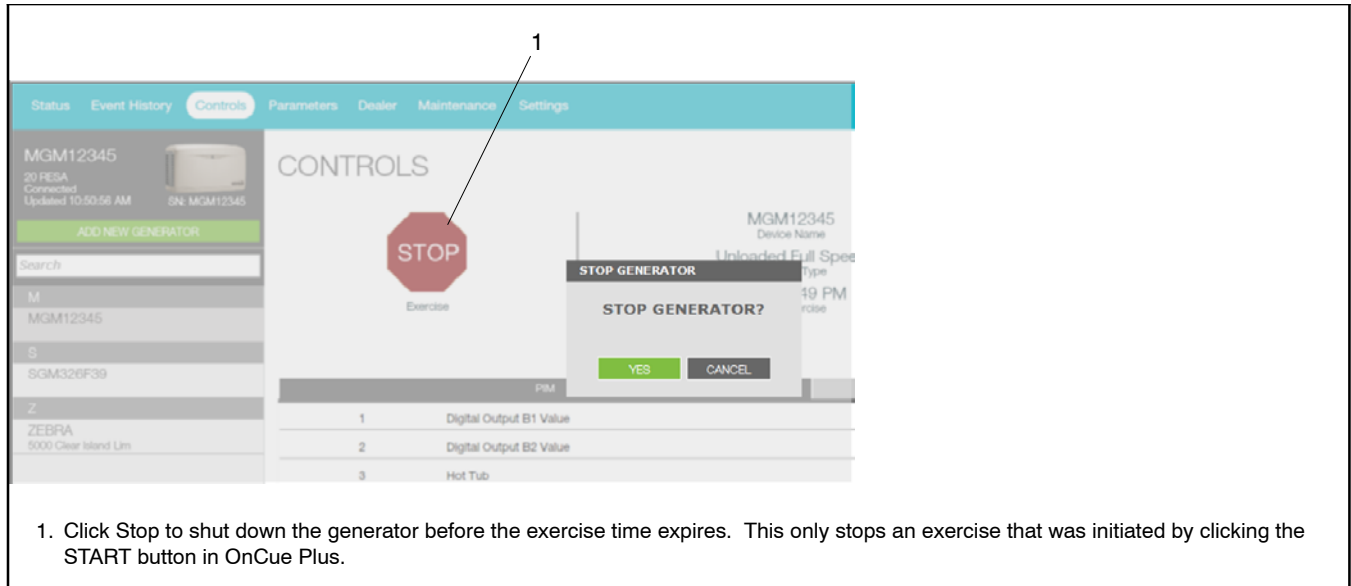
1

Status Event History Controls Parameters Dealer Maintenance Settings

MGM12345
20 RESA
Connected
Updated 10:50:56 AM SN: MGM12345

ADD NEW GENERATOR

Search

M
MGM12345

S
SGM326F39

Z
ZEBRA
5000 Clear Island Lim

CONTROLS

STOP

Exercise

MGM12345
Device Name
Unloaded Full Spee
Type
49 PM
rcise

STOP GENERATOR

STOP GENERATOR?

YES CANCEL

PIM

| | |
|---|---|
| 1 | Digital Output B1 Value |
| 2 | Digital Output B2 Value |
| 3 | Hot Tub |

1. Click Stop to shut down the generator before the exercise time expires. This only stops an exercise that was initiated by clicking the START button in OnCue Plus.